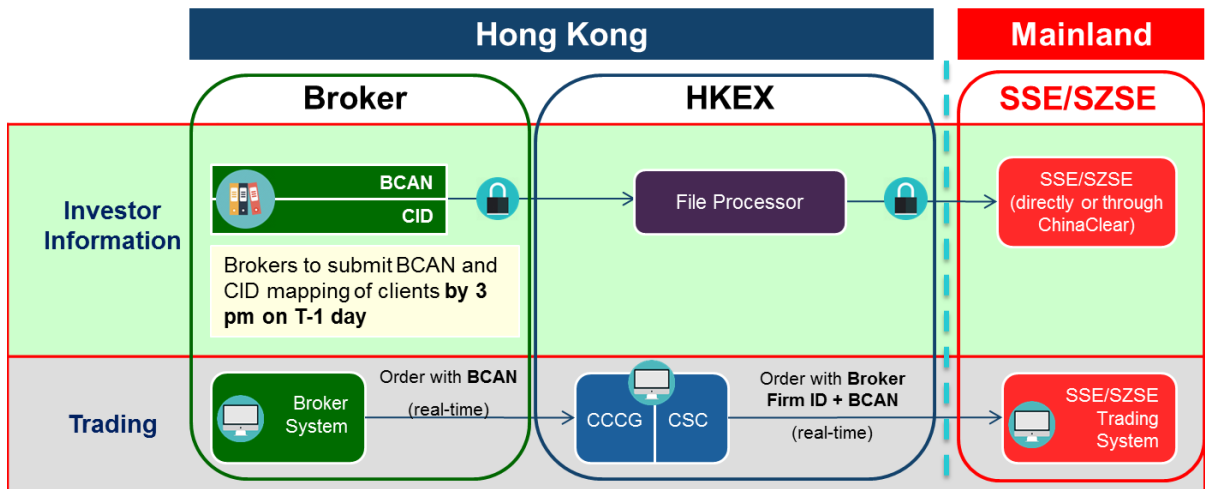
Hong Kong

Mainland

Broker

HKEX

SSE/SZSE

Investor Information

BCAN

CID

File Processor

SSE/SZSE (directly or through ChinaClear)

Brokers to submit BCAN and CID mapping of clients **by 3 pm on T-1 day**

Trading

Broker System

Order with **BCAN**

(real-time)

CCCG

CSC

Order with **Broker Firm ID + BCAN**

(real-time)

SSE/SZSE Trading System